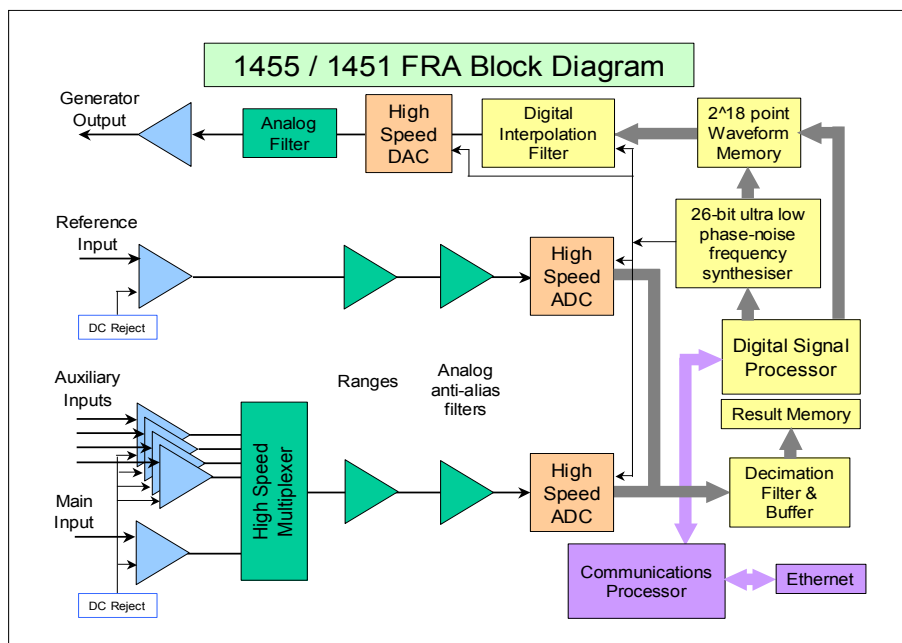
1455 / 1451 FRA Block Diagram

Generator Output

Analog Filter

High Speed DAC

Digital Interpolation Filter

2^18 point Waveform Memory

26-bit ultra low phase-noise frequency synthesiser

Reference Input

DC Reject

High Speed ADC

Digital Signal Processor

Auxiliary Inputs

Ranges

Analog anti-alias filters

Result Memory

High Speed Multiplexer

Main Input

High Speed ADC

Decimation Filter & Buffer

DC Reject

Communications Processor

Ethernet